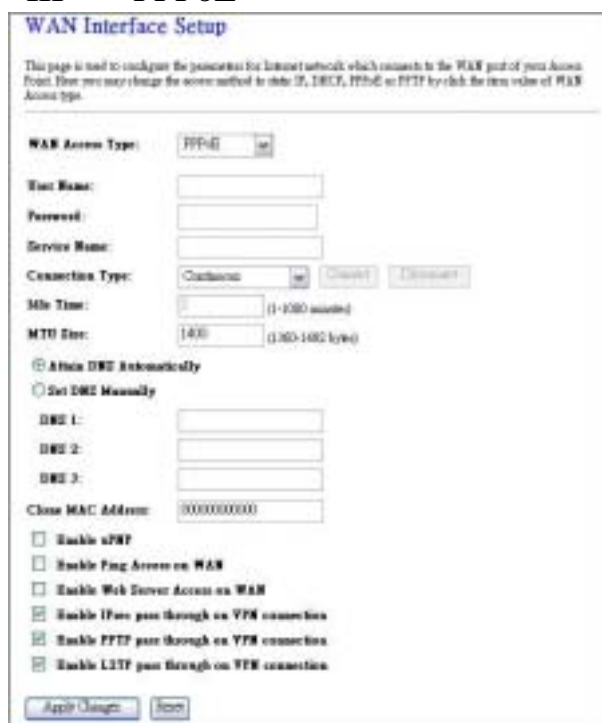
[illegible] PPPoE

WAN Interface Setup

This page is used to configure the parameters for Internet network which connects to the WAN port of your Access Point. Here you may change the access method to static IP, DHCP, PPPoE or PPTP by click the item value of WAN Access type.

WAN Access Type: PPPoE

User Name:

Password:

Service Name:

Connection Type: Continuous Connect Disconnect

Idle Time: 5 (1-1000 minutes)

MTU Size: 1400 (1360-1492 bytes)

Attain DNS Automatically

Set DNS Manually

DNS 1:

DNS 2:

DNS 3:

Clone MAC Address: 000000000000

Enable uPNP

Enable Ping Access on WAN

Enable Web Server Access on WAN

Enable IPsec pass through on VPN connection

Enable PPTP pass through on VPN connection

Enable L2TP pass through on VPN connection

Apply Changes Reset